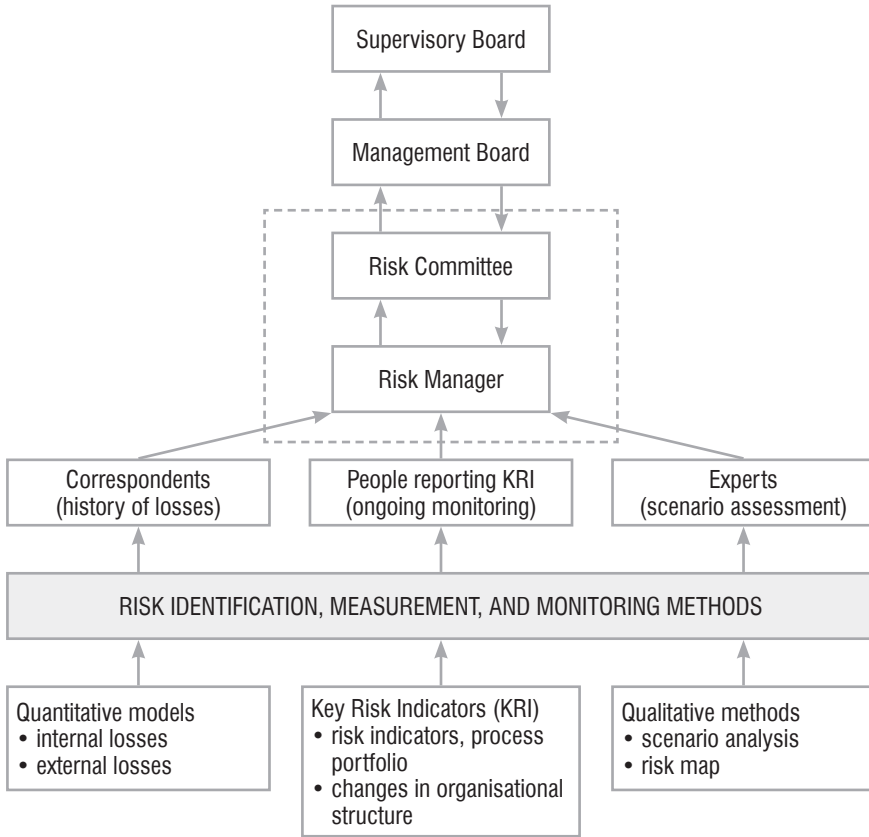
Supervisory Board

Management Board

Risk Committee

Risk Manager

Correspondents (history of losses)

People reporting KRI (ongoing monitoring)

Experts (scenario assessment)

RISK IDENTIFICATION, MEASUREMENT, AND MONITORING METHODS

Quantitative models
• internal losses
• external losses

Key Risk Indicators (KRI)
• risk indicators, process portfolio
• changes in organisational structure

Qualitative methods
• scenario analysis
• risk map